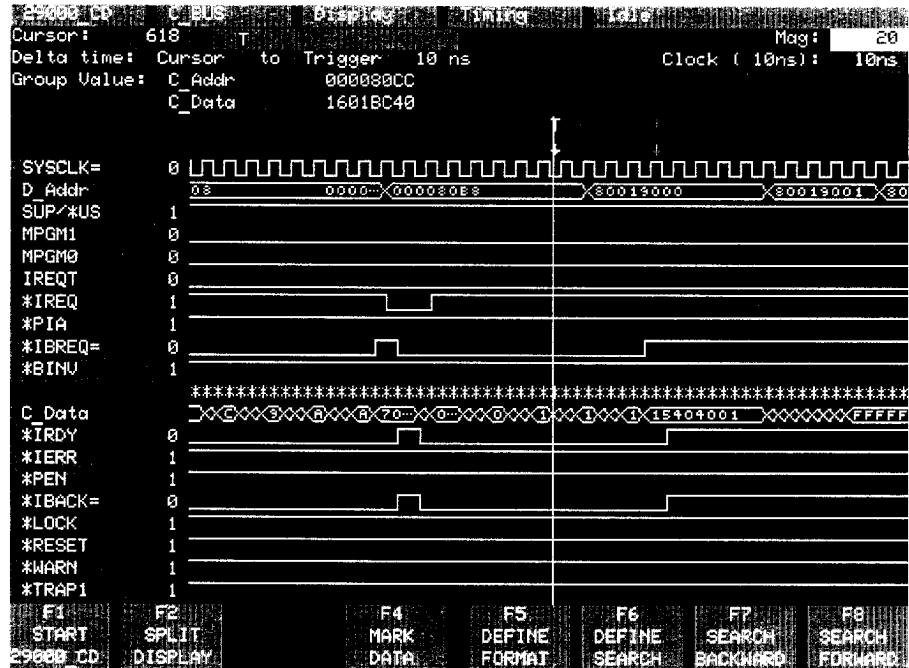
29000 CD C_BUS Display Timing Idle

Cursor: 618 T Mag: 20
Delta time: Cursor to Trigger 10 ns Clock ( 10ns): 10ns
Group Value: C_Addr 000080CC
C_Data 1601BC40

SYSCLK= 0
D_Addr 08 0000… 000080B8 80019000 80019001 80
SUP/*US 1
MPGM1 0
MPGM0 0
IREQT 0
*IREQ 1
*PIA 1
*IBREQ= 0
*BINV 1
********************************************************
C_Data C 3 A A 70… 0… 0 1 1 1 15404001 FFFFF
*IRDY 0
*IERR 1
*PEN 1
*IBACK= 0
*LOCK 1
*RESET 1
*WARN 1
*TRAP1 1

F1 START 29000 CD
F2 SPLIT DISPLAY
F4 MARK DATA
F5 DEFINE FORMAT
F6 DEFINE SEARCH
F7 SEARCH BACKWARD
F8 SEARCH FORWARD